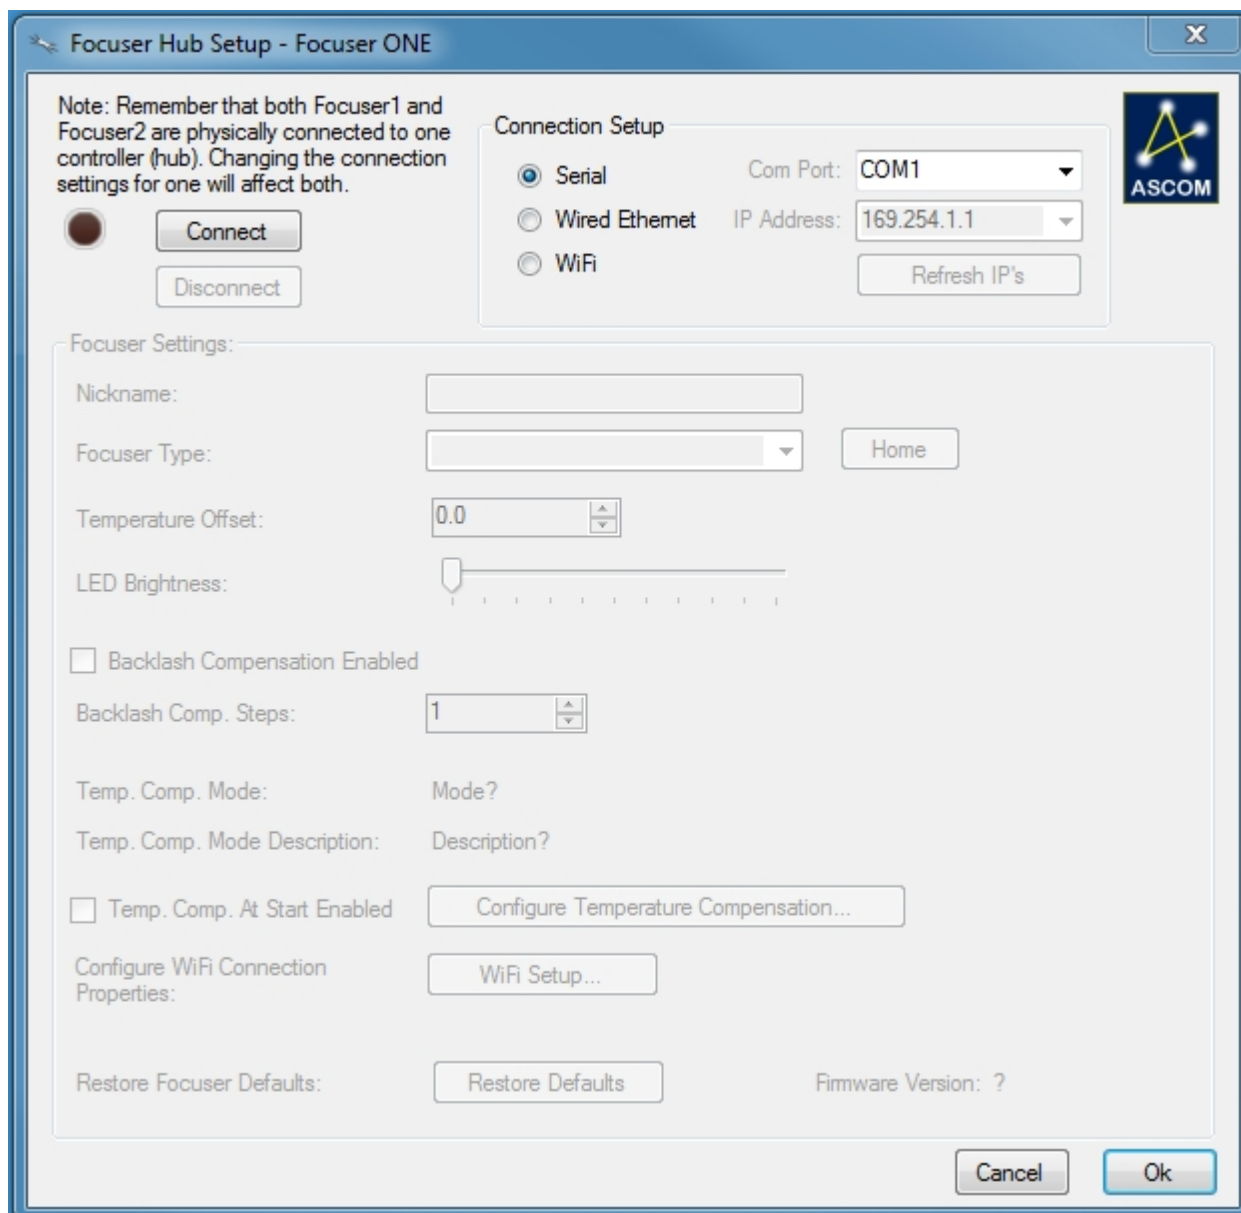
Focuser Hub Setup - Focuser ONE

Note: Remember that both Focuser1 and Focuser2 are physically connected to one controller (hub). Changing the connection settings for one will affect both.

Connect

Disconnect

Connection Setup

Serial

Wired Ethernet

WiFi

Com Port: COM1

IP Address: 169.254.1.1

Refresh IP's

ASCOM

Focuser Settings:

Nickname:

Focuser Type:

Home

Temperature Offset: 0.0

LED Brightness:

Backlash Compensation Enabled

Backlash Comp. Steps: 1

Temp. Comp. Mode: Mode?

Temp. Comp. Mode Description: Description?

Temp. Comp. At Start Enabled

Configure Temperature Compensation...

Configure WiFi Connection Properties:

WiFi Setup...

Restore Focuser Defaults:

Restore Defaults

Firmware Version: ?

Cancel

Ok